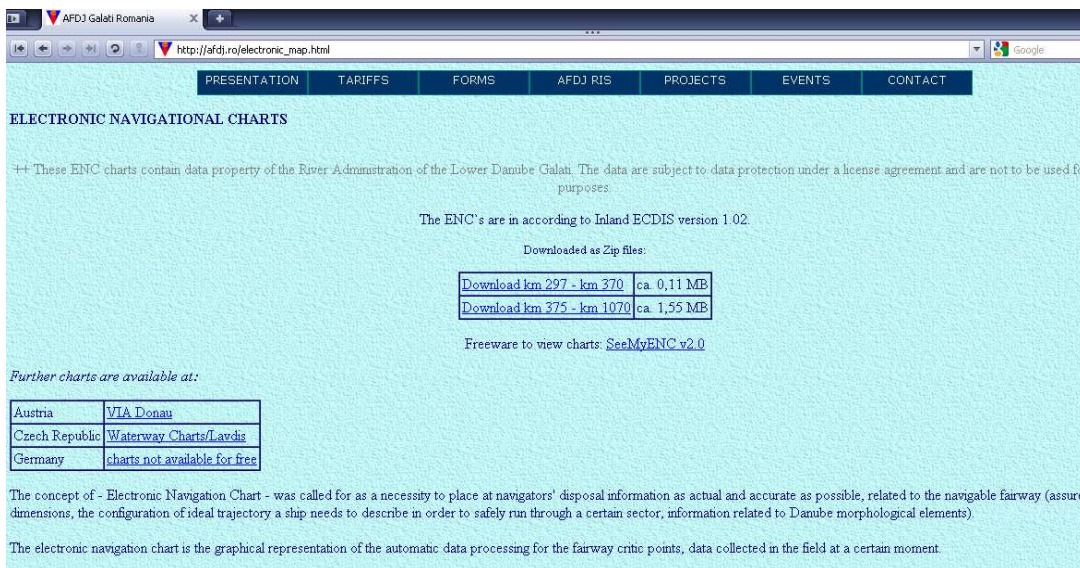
AFDJ Galati Romania

http://afdj.ro/electronic_map.html

Google

PRESENTATION | TARIFFS | FORMS | AFDJ RIS | PROJECTS | EVENTS | CONTACT

ELECTRONIC NAVIGATIONAL CHARTS

++ These ENC charts contain data property of the River Administration of the Lower Danube Galati. The data are subject to data protection under a license agreement and are not to be used f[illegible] purposes.

The ENC's are in according to Inland ECDIS version 1.02.

Downloaded as Zip files:

| Download km 297 - km 370 | ca. 0,11 MB |
|---|---|
| Download km 375 - km 1070 | ca. 1,55 MB |

Freeware to view charts: SeeMyENC v2.0

Further charts are available at:

| Austria | VIA Donau |
|---|---|
| Czech Republic | Waterway Charts/Lavdis |
| Germany | charts not available for free |

The concept of - Electronic Navigation Chart - was called for as a necessity to place at navigators' disposal information as actual and accurate as possible, related to the navigable fairway (assur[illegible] dimensions, the configuration of ideal trajectory a ship needs to describe in order to safely run through a certain sector, information related to Danube morphological elements).

The electronic navigation chart is the graphical representation of the automatic data processing for the fairway critic points, data collected in the field at a certain moment.